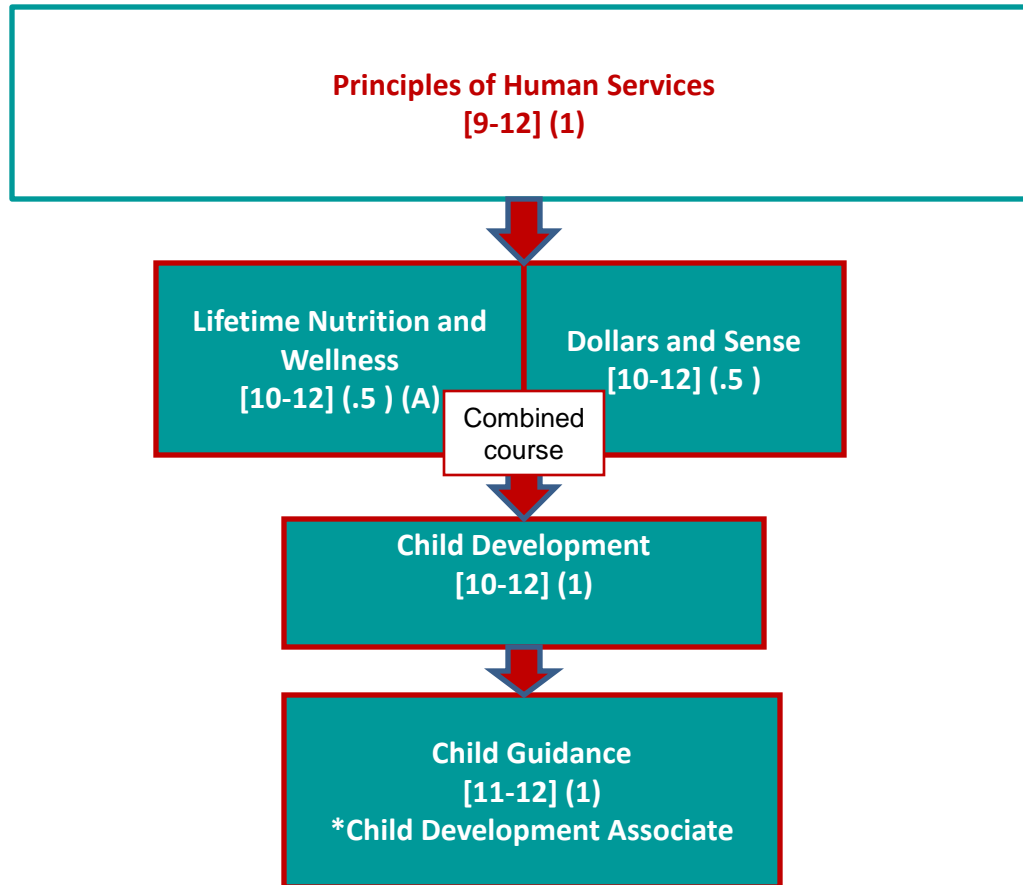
Principles of Human Services
[9-12] (1)

Lifetime Nutrition and Wellness
[10-12] (.5 ) (A)

Dollars and Sense
[10-12] (.5 )

Combined course

Child Development
[10-12] (1)

Child Guidance
[11-12] (1)
*Child Development Associate